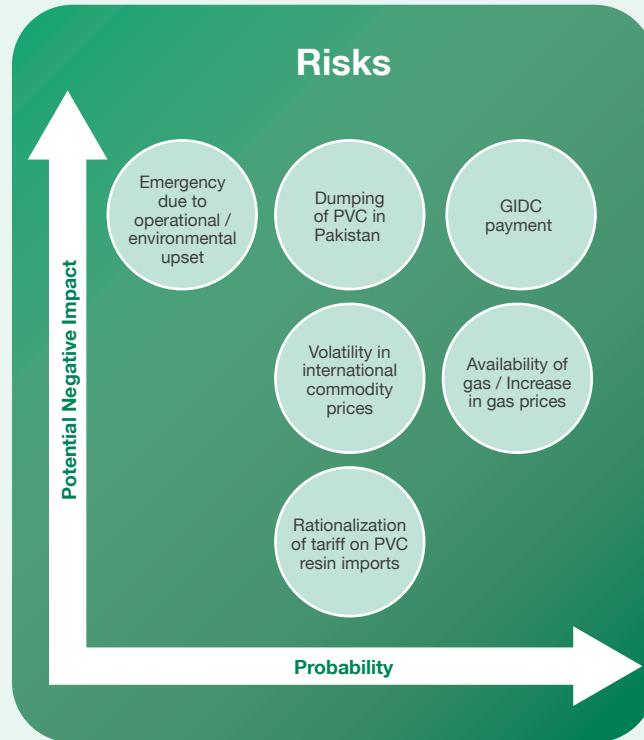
Risks

Potential Negative Impact

Emergency due to operational / environmental upset

Dumping of PVC in Pakistan

GIDC payment

Volatility in international commodity prices

Availability of gas / Increase in gas prices

Rationalization of tariff on PVC resin imports

Probability